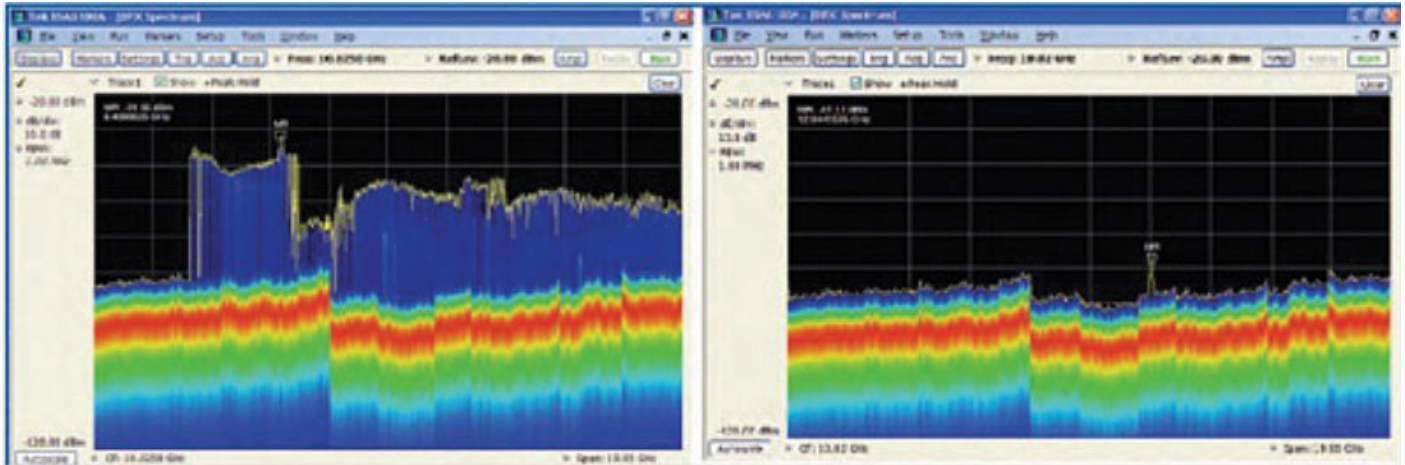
Tek RSA6100A - [DPX Spectrum]

File View Run Markers Setup Tools Window Help

Displays Markers Settings Trig Acq Ana Freq: 16.0250 GHz RefLev: -20.00 dBm Ampl Replay Run

Trace 1 Show +Peak Hold Clear

-20.00 dBm

dB/div: 10.0 dB

RBW: 1.00 MHz

M1 -24.50 dBm
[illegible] GHz

M1

-120.00 dBm

Autoscale CF: 16.0250 GHz Span: 10.05 GHz

Tek RSA6100A - [DPX Spectrum]

File View Run Markers Setup Tools Window Help

Displays Markers Settings Acq Ana Freq: 10.82 GHz RefLev: -20.00 dBm Ampl Replay Run

Traces Show +Peak Hold Clear

-20.00 dBm

dB/div: 10.0 dB

RBW: 1.00 MHz

M1 -57.11 dBm
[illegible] GHz

M1

-120.00 dBm

Autoscale CF: 13.82 GHz Span: 3.00 GHz